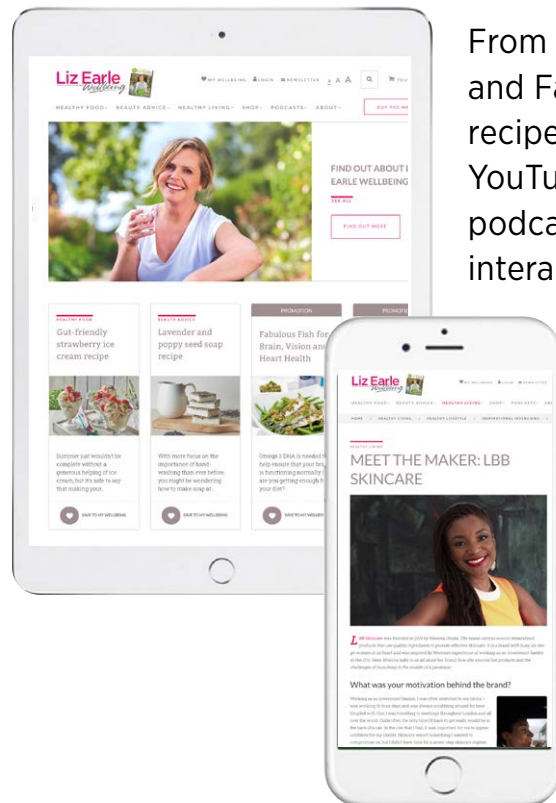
From
and Fa
recipe
YouTu
podca
intera

Liz Earle Wellbeing

MY WELLBEING LOGIN NEWSLETTER A A A

HEALTHY FOOD BEAUTY ADVICE HEALTHY LIVING SHOP PODCASTS ABOUT

BUY THE MA

FIND OUT ABOUT L EARLE WELLBEING

SEE ALL

FIND OUT MORE

HEALTHY FOOD
Gut-friendly strawberry ice cream recipe

Summer just wouldn't be complete without a generous helping of ice cream, but it's safe to say that making your...

SAVE TO MY WELLBEING

BEAUTY ADVICE
Lavender and poppy seed soap recipe

With more focus on the importance of hand-washing than ever before, you might be wondering how to make soap at...

SAVE TO MY WELLBEING

PROMOTION
Fabulous Fish for Brain, Vision and Heart Health

Omega 3 DHA is needed to help ensure that your bra is functioning normally – are you getting enough fro your diet?

SAVE TO MY WELLBEING

PROMOTI

Liz Earle Wellbeing

MY WELLBEING LOGIN NEWSLETTER

HEALTHY FOOD BEAUTY ADVICE HEALTHY LIVING SHOP PODCASTS AB

HOME / HEALTHY LIVING / HEALTHY LIFESTYLE / INSPIRATIONAL INTERVIEWS /

HEALTHY LIVING

MEET THE MAKER: LBB SKINCARE

What was your motivation behind the brand?